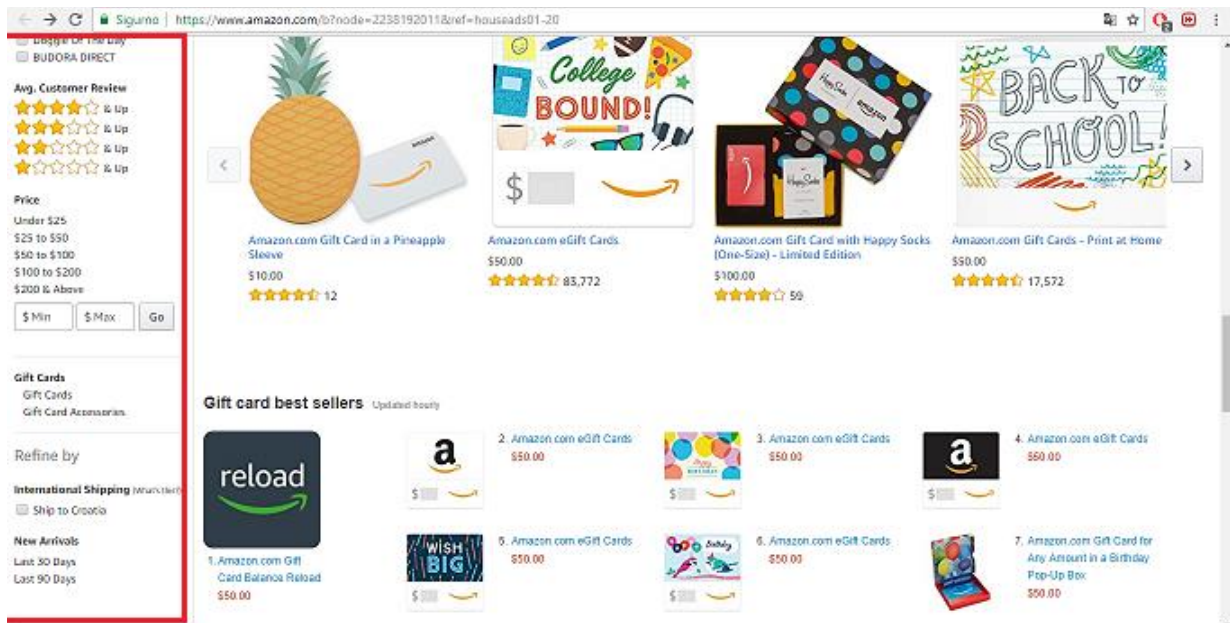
Siguran | https://www.amazon.com/b?node=2238192011&ref=houseads01-20

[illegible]
BUDORA DIRECT

Avg. Customer Review
& Up
& Up
& Up
& Up

Price
Under $25
$25 to $50
$50 to $100
$100 to $200
$200 & Above
$ Min $ Max Go

Gift Cards
Gift Cards
Gift Card Accessories

Refine by

International Shipping (What's this?)
Ship to Croatia

New Arrivals
Last 30 Days
Last 90 Days

College BOUND!

BACK TO SCHOOL!

Amazon.com Gift Card in a Pineapple Sleeve
$10.00
12

Amazon.com eGift Cards
$50.00
83,772

Amazon.com Gift Card with Happy Socks (One-Size) - Limited Edition
$100.00
59

Amazon.com Gift Cards - Print at Home
$50.00
17,572

Gift card best sellers Updated hourly

reload
1. Amazon.com Gift Card Balance Reload
$50.00

2. Amazon.com eGift Cards
$50.00

3. Amazon.com eGift Cards
$50.00

4. Amazon.com eGift Cards
$50.00

WISH BIG
5. Amazon.com eGift Cards
$50.00

6. Amazon.com eGift Cards
$50.00

7. Amazon.com Gift Card for Any Amount in a Birthday Pop-Up Box
$50.00